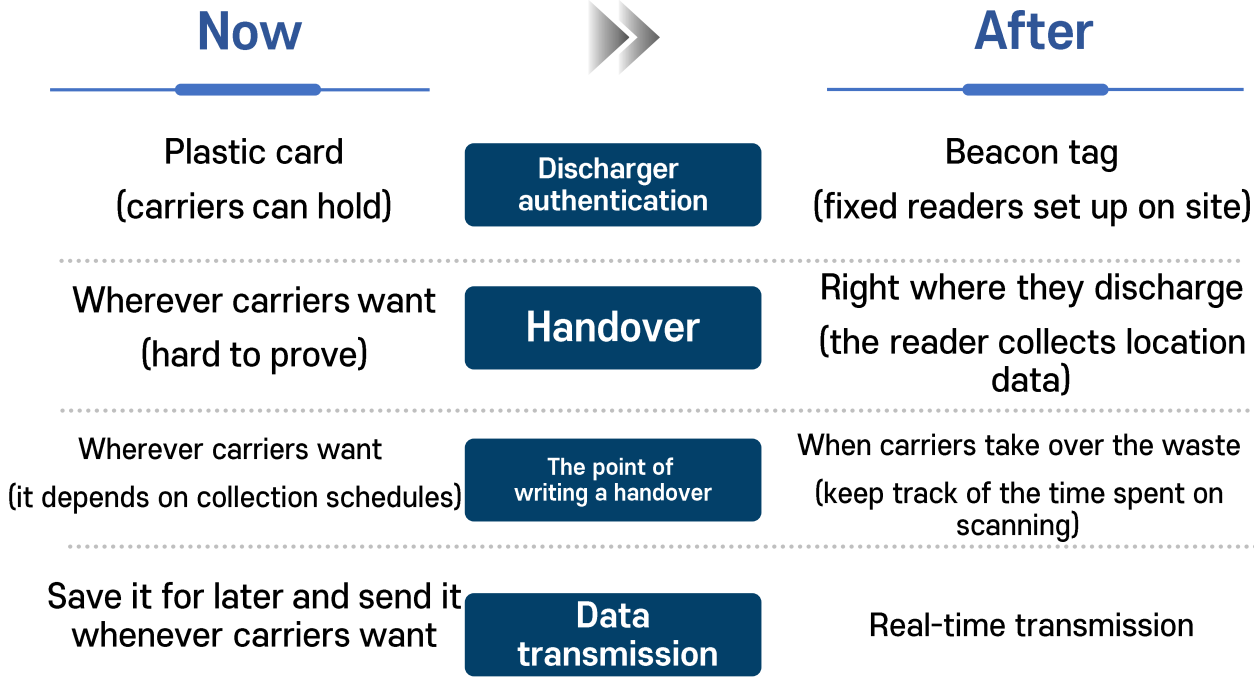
Now

After

Plastic card
(carriers can hold)

Discharger authentication

Beacon tag
(fixed readers set up on site)

Wherever carriers want
(hard to prove)

Handover

Right where they discharge
(the reader collects location data)

Wherever carriers want
(it depends on collection schedules)

The point of writing a handover

When carriers take over the waste
(keep track of the time spent on scanning)

Save it for later and send it whenever carriers want

Data transmission

Real-time transmission